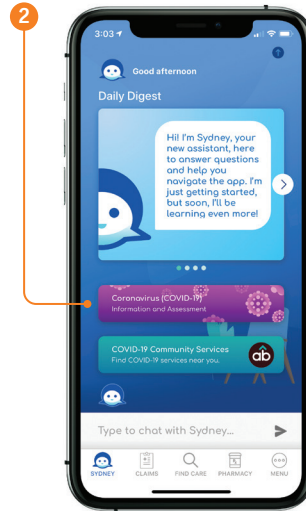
2

3:03

Good afternoon

Daily Digest

Hi! I'm Sydney, your new assistant, here to answer questions and help you navigate the app. I'm just getting started, but soon, I'll be learning even more!

Coronavirus (COVID-19)
Information and Assessment

COVID-19 Community Services
Find COVID-19 services near you.

ab

Type to chat with Sydney...

SYDNEY
CLAIMS
FIND CARE
PHARMACY
MENU